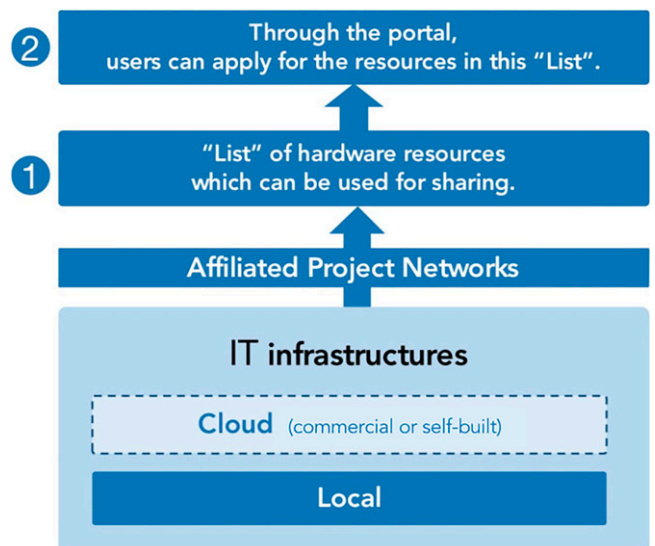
2 Through the portal, users can apply for the resources in this “List”.

1 “List” of hardware resources which can be used for sharing.

Affiliated Project Networks

IT infrastructures

Cloud (commercial or self-built)

Local